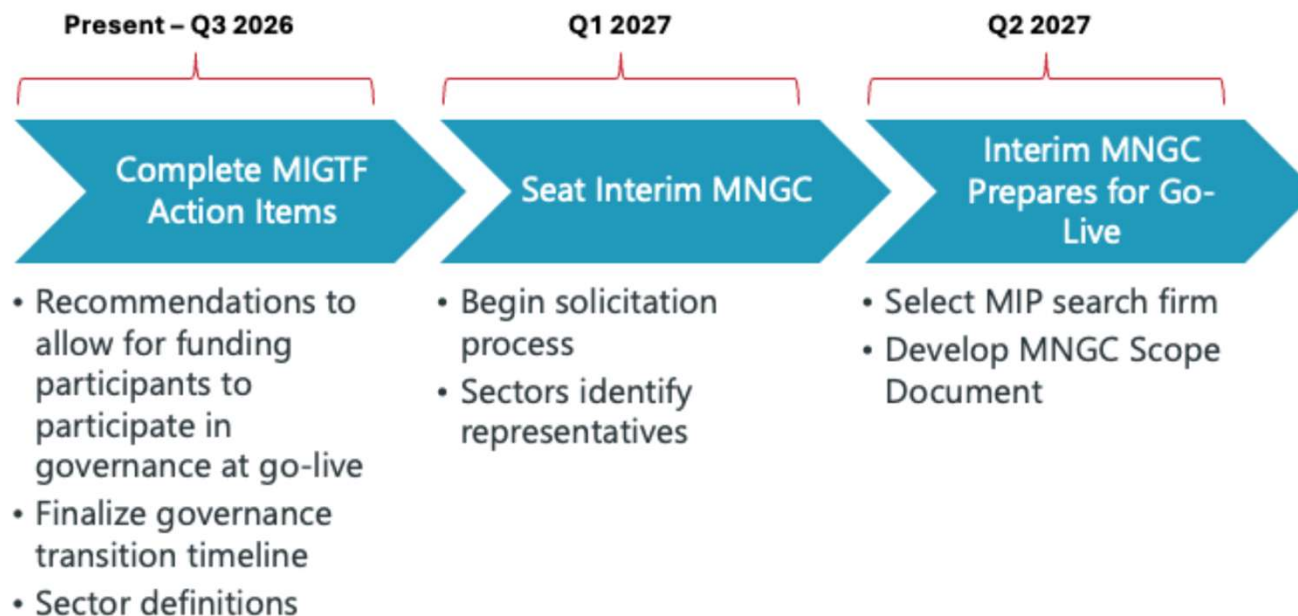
Present – Q3 2026

Complete MIGTF Action Items

• Recommendations to allow for funding participants to participate in governance at go-live
• Finalize governance transition timeline
• Sector definitions

Q1 2027

Seat Interim MNGC

• Begin solicitation process
• Sectors identify representatives

Q2 2027

Interim MNGC Prepares for Go-Live

• Select MIP search firm
• Develop MNGC Scope Document